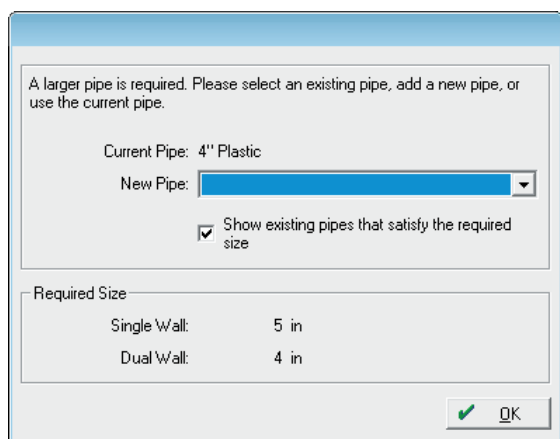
A larger pipe is required. Please select an existing pipe, add a new pipe, or use the current pipe.

Current Pipe: 4" Plastic

New Pipe:

Show existing pipes that satisfy the required size

Required Size

Single Wall: 5 in

Dual Wall: 4 in

OK